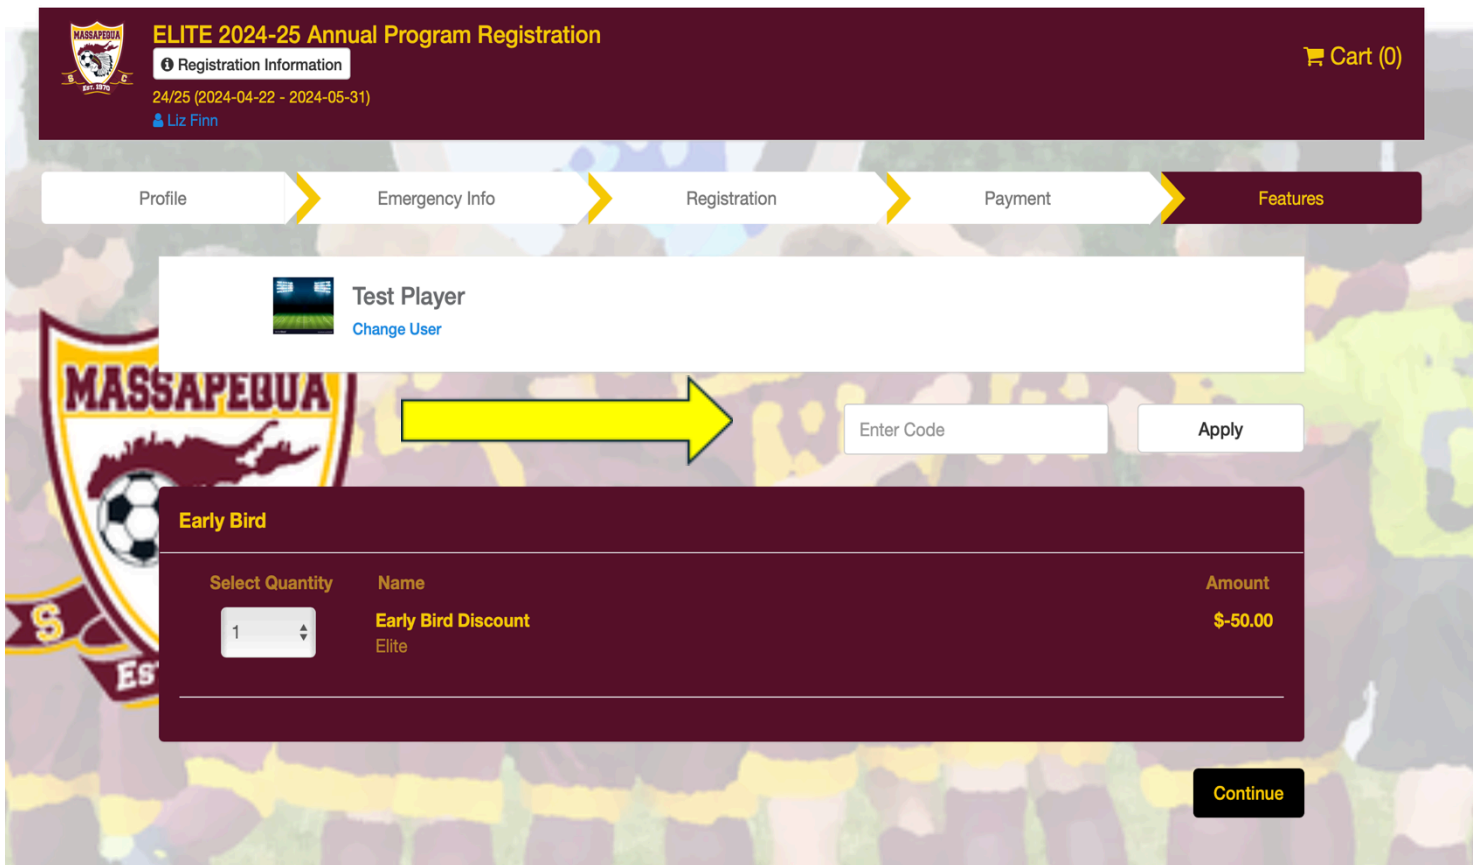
MASSAPEQUA
S C
EST. 1970

ELITE 2024-25 Annual Program Registration
Registration Information
24/25 (2024-04-22 - 2024-05-31)
Liz Finn

Cart (0)

Profile
Emergency Info
Registration
Payment
Features

Test Player
Change User

MASSAPEQUA
S
ES

Enter Code
Apply

Early Bird

| Select Quantity | Name | Amount |
|---|---|---|
| 1 | Early Bird Discount Elite | $-50.00 |

Continue